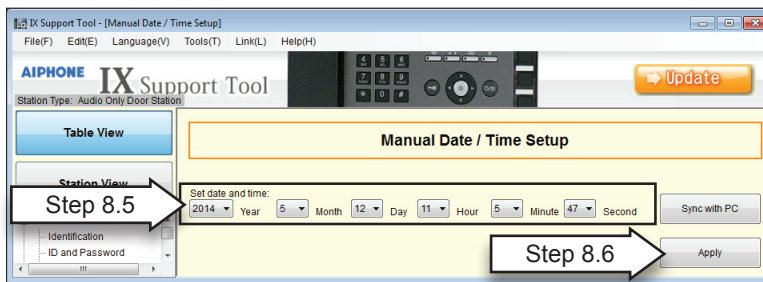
IX Support Tool - [Manual Date / Time Setup]

File(F) Edit(E) Language(V) Tools(T) Link(L) Help(H)

AIPHONE IX Support Tool

Update

Station Type: Audio Only Door Station

Table View

Station View

Identification

ID and Password

Manual Date / Time Setup

Set date and time:

2014 Year 5 Month 12 Day 11 Hour 5 Minute 47 Second

Sync with PC

Step 8.5

Step 8.6

Apply